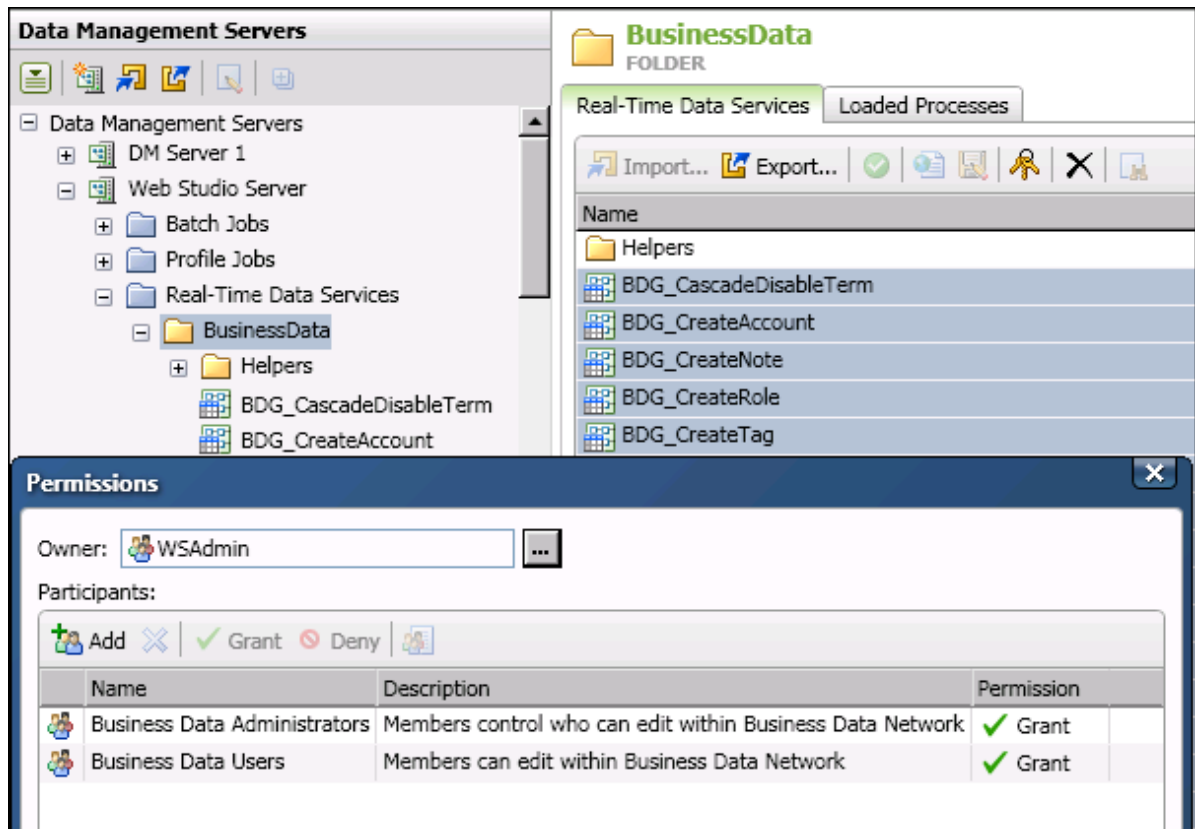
Data Management Servers

Data Management Servers
DM Server 1
Web Studio Server
Batch Jobs
Profile Jobs
Real-Time Data Services
BusinessData
Helpers
BDG_CascadeDisableTerm
BDG_CreateAccount

BusinessData
FOLDER

Real-Time Data Services | Loaded Processes

Import... Export...

| Name |
|---|
| Helpers |
| BDG_CascadeDisableTerm |
| BDG_CreateAccount |
| BDG_CreateNote |
| BDG_CreateRole |
| BDG_CreateTag |

Permissions

Owner: WSAdmin ...

Participants:

Add Grant Deny

| Name | Description | Permission |
|---|---|---|
| Business Data Administrators | Members control who can edit within Business Data Network | Grant |
| Business Data Users | Members can edit within Business Data Network | Grant |